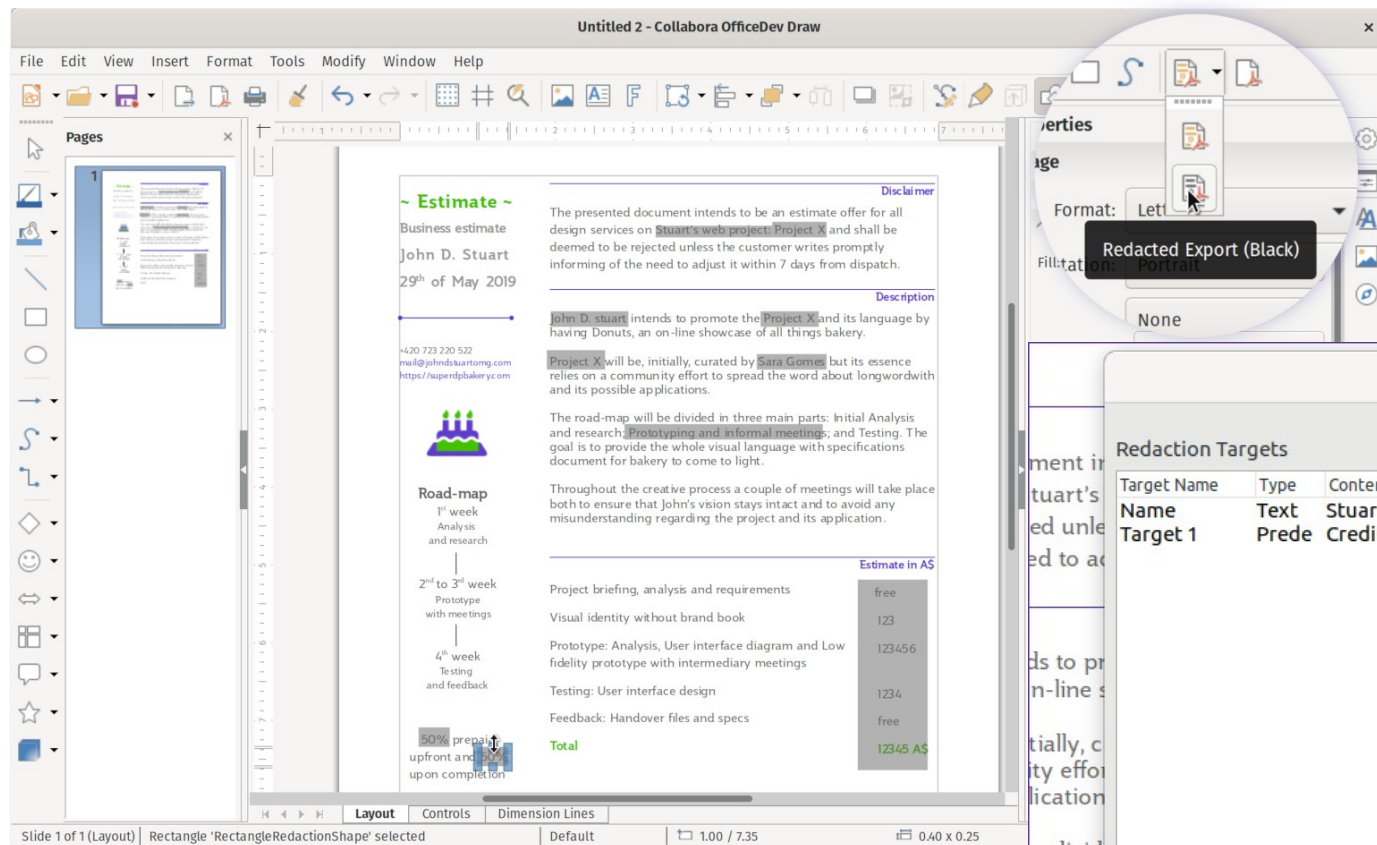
Untitled 2 - Collabora OfficeDev Draw

File Edit View Insert Format Tools Modify Window Help

Pages

1

~ Estimate ~
Business estimate
John D. Stuart
29th of May 2019

+420 723 220 522
mail@johndstuartomg.com
https://superdpbakery.com

Road-map
1st week
Analysis
and research

2nd to 3rd week
Prototype
with meetings

4th week
Testing
and feedback

50% prepaid
upfront and 50%
upon completion

Disclaimer
The presented document intends to be an estimate offer for all design services on Stuart's web project: Project X and shall be deemed to be rejected unless the customer writes promptly informing of the need to adjust it within 7 days from dispatch.

Description
John D. stuart intends to promote the Project X and its language by having Donuts, an on-line showcase of all things bakery.

Project X will be, initially, curated by Sara Gomes but its essence relies on a community effort to spread the word about longwordwith and its possible applications.

The road-map will be divided in three main parts: Initial Analysis and research; Prototyping and informal meetings; and Testing. The goal is to provide the whole visual language with specifications document for bakery to come to light.

Throughout the creative process a couple of meetings will take place both to ensure that John's vision stays intact and to avoid any misunderstanding regarding the project and its application.

Estimate in A$

| | |
|---|---|
| Project briefing, analysis and requirements | free |
| Visual identity without brand book | 123 |
| Prototype: Analysis, User interface diagram and Low fidelity prototype with intermediary meetings | 123456 |
| Testing: User interface design | 1234 |
| Feedback: Handover files and specs | free |
| Total | 12345 A$ |

Layout Controls Dimension Lines

perties
age
Format: Let
Fill:tation: Portrait
None

Redacted Export (Black)

ment in
tuart's
ed unle
ed to ac
ds to pr
n-line s
tially, c
ity effor
lication

Redaction Targets

| Target Name | Type | Conter |
|---|---|---|
| Name | Text | Stuar |
| Target 1 | Prede | Credi |

Slide 1 of 1 (Layout) | Rectangle 'RectangleRedactionShape' selected | Default | 1.00 / 7.35 | 0.40 x 0.25